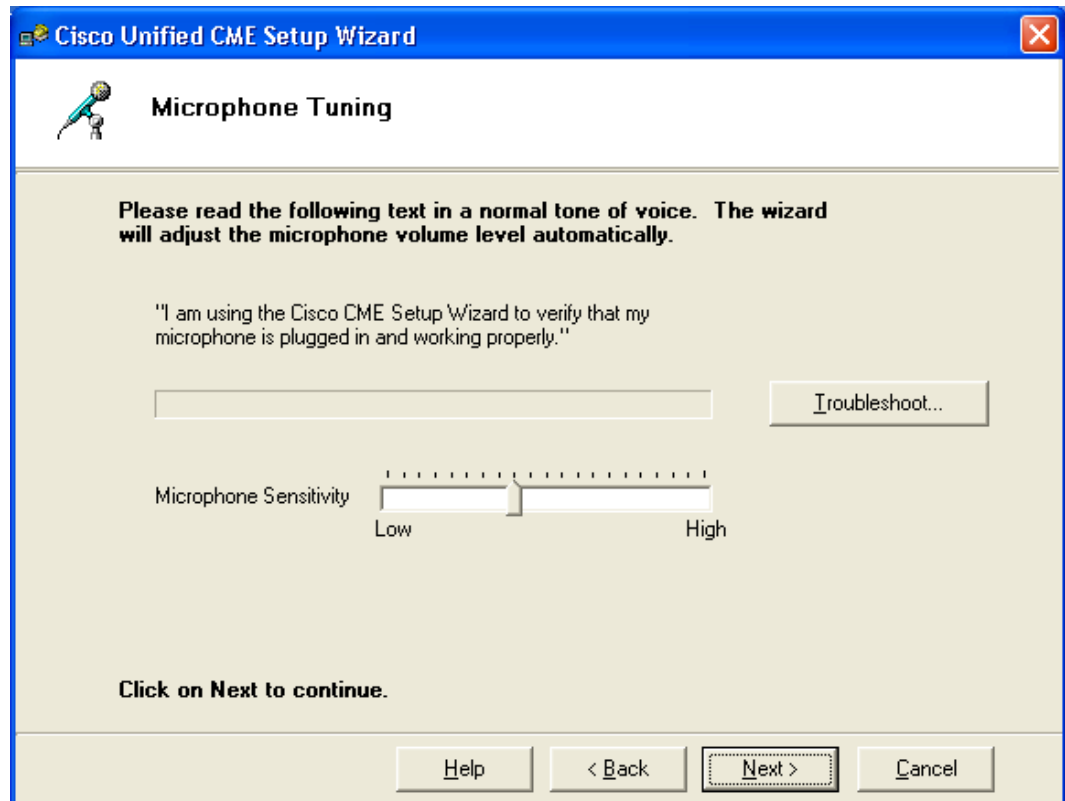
Cisco Unified CME Setup Wizard

Microphone Tuning

Please read the following text in a normal tone of voice. The wizard will adjust the microphone volume level automatically.

"I am using the Cisco CME Setup Wizard to verify that my microphone is plugged in and working properly."

Troubleshoot...

Microphone Sensitivity

Low

High

Click on Next to continue.

Help

< Back

Next >

Cancel